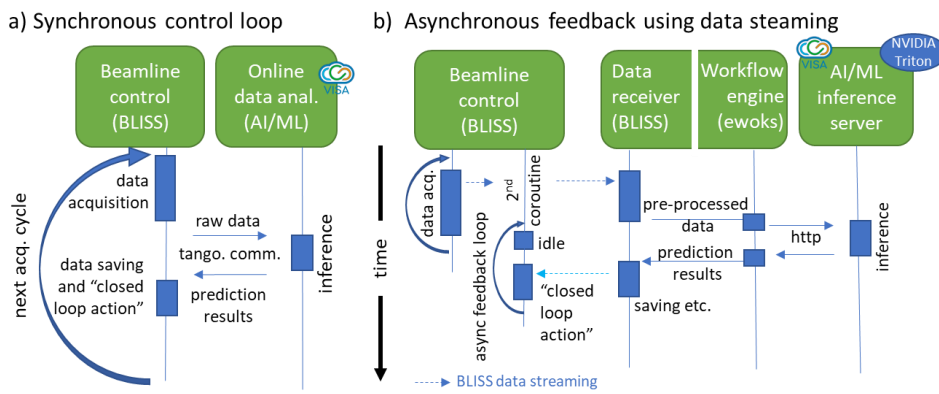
a) Synchronous control loop

Beamline control (BLISS)

Online data anal. (AI/ML)

VISA

next acq. cycle

data acquisition

raw data

tango. comm.

inference

data saving and "closed loop action"

prediction results

b) Asynchronous feedback using data steaming

Beamline control (BLISS)

Data receiver (BLISS)

Workflow engine (ewoks)

VISA

NVIDIA Triton

AI/ML inference server

time

data acq.

2$^{nd}$ coroutine

async feedback loop

idle

"closed loop action"

pre-processed data

http

inference

prediction results

saving etc.

BLISS data streaming